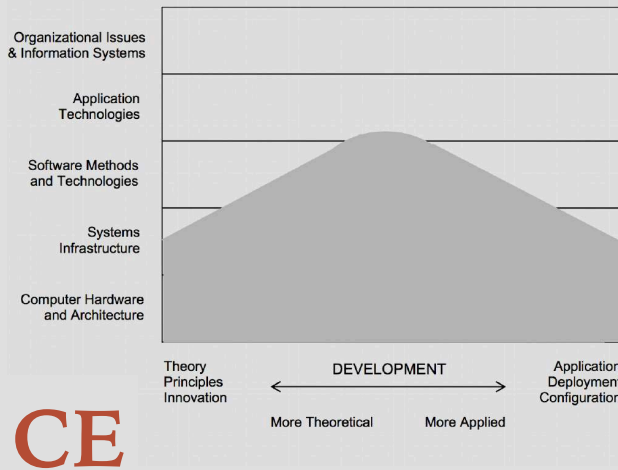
Organizational Issues & Information Systems

Application Technologies

Software Methods and Technologies

Systems Infrastructure

Computer Hardware and Architecture

Theory
Principles
Innovation

DEVELOPMENT

Application
Deployment
Configuration

More Theoretical

More Applied

CE